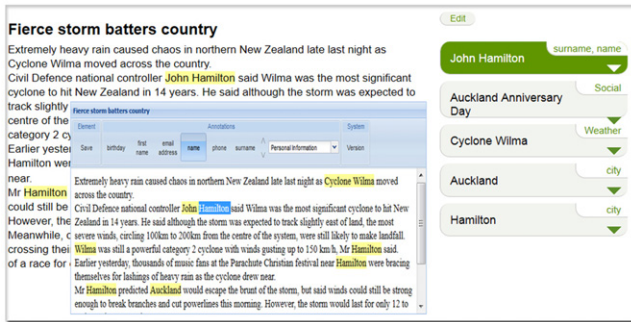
Fierce storm batters country

Extremely heavy rain caused chaos in northern New Zealand late last night as Cyclone Wilma moved across the country.

Civil Defence national controller John Hamilton said Wilma was the most significant cyclone to hit New Zealand in 14 years. He said although the storm was expected to track slightly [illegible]

centre of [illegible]

category 2 c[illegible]

Earlier yeste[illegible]

Hamilton wer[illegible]

near.

Mr Hamilton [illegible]

could still be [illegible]

However, the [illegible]

Meanwhile, c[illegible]

crossing thei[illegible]

of a race for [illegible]

Fierce storm batters country

Element

Save

Annotations

birthday

first name

email address

name

phone

surname

Personal information

System

Version

Extremely heavy rain caused chaos in northern New Zealand late last night as Cyclone Wilma moved across the country.

Civil Defence national controller John Hamilton said Wilma was the most significant cyclone to hit New Zealand in 14 years. He said although the storm was expected to track slightly east of land, the most severe winds, circling 100km to 200km from the centre of the system, were still likely to make landfall. Wilma was still a powerful category 2 cyclone with winds gusting up to 150 km/h, Mr Hamilton said. Earlier yesterday, thousands of music fans at the Parachute Christian festival near Hamilton were bracing themselves for lashings of heavy rain as the cyclone drew near.

Mr Hamilton predicted Auckland would escape the brunt of the storm, but said winds could still be strong enough to break branches and cut powerlines this morning. However, the storm would last for only 12 to

Edit

surname, name

John Hamilton

Social

Auckland Anniversary Day

Weather

Cyclone Wilma

city

Auckland

city

Hamilton